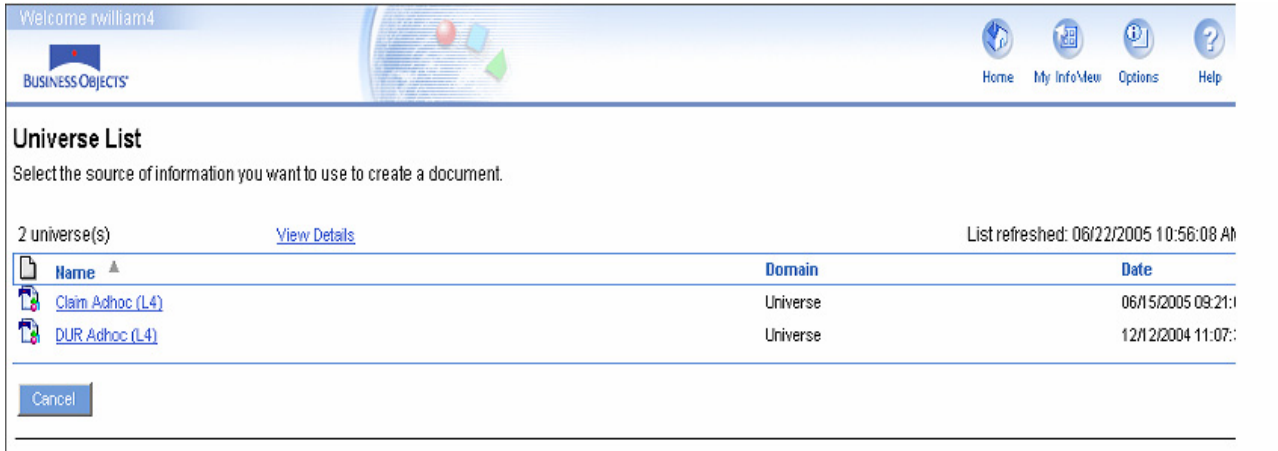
Welcome rwilliam4

BUSINESS OBJECTS

Home My InfoView Options Help

Universe List

Select the source of information you want to use to create a document.

2 universe(s) View Details List refreshed: 06/22/2005 10:56:08 A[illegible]

| | Name | Domain | Date |
|---|---|---|---|
| | Claim Adhoc (L4) | Universe | 06/15/2005 09:21:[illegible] |
| | DUR Adhoc (L4) | Universe | 12/12/2004 11:07:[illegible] |

Cancel